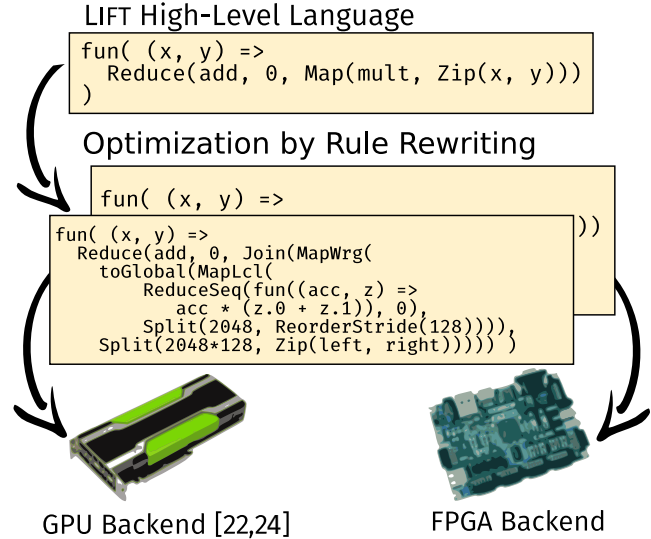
LIFT High-Level Language

fun( (x, y) =>
  Reduce(add, 0, Map(mult, Zip(x, y)))
)

Optimization by Rule Rewriting

fun( (x, y) =>

))

fun( (x, y) =>
  Reduce(add, 0, Join(MapWrg(
    toGlobal(MapLcl(
        ReduceSeq(fun((acc, z) =>
            acc * (z.0 + z.1)), 0),
        Split(2048, ReorderStride(128)))),
    Split(2048*128, Zip(left, right))))) )

GPU Backend [22,24]

FPGA Backend